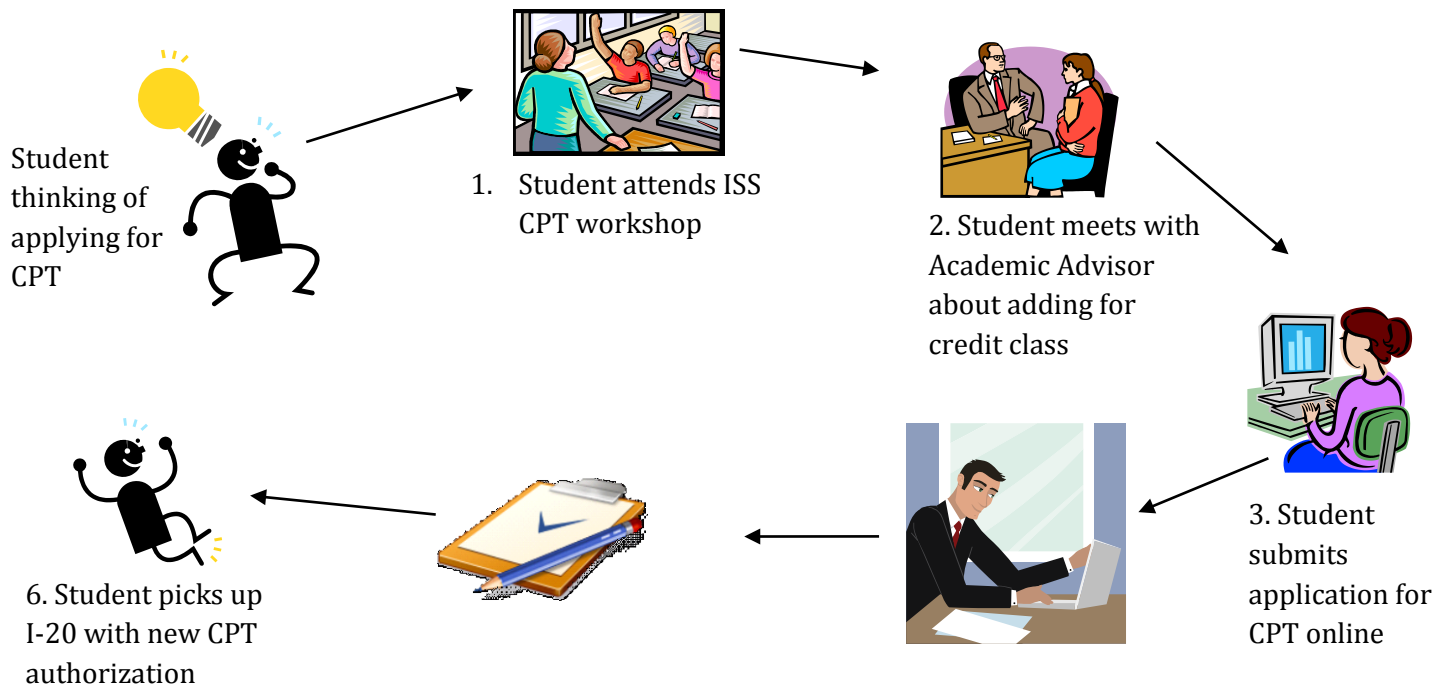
Student thinking of applying for CPT

1. Student attends ISS CPT workshop

2. Student meets with Academic Advisor about adding for credit class

3. Student submits application for CPT online

6. Student picks up I-20 with new CPT authorization